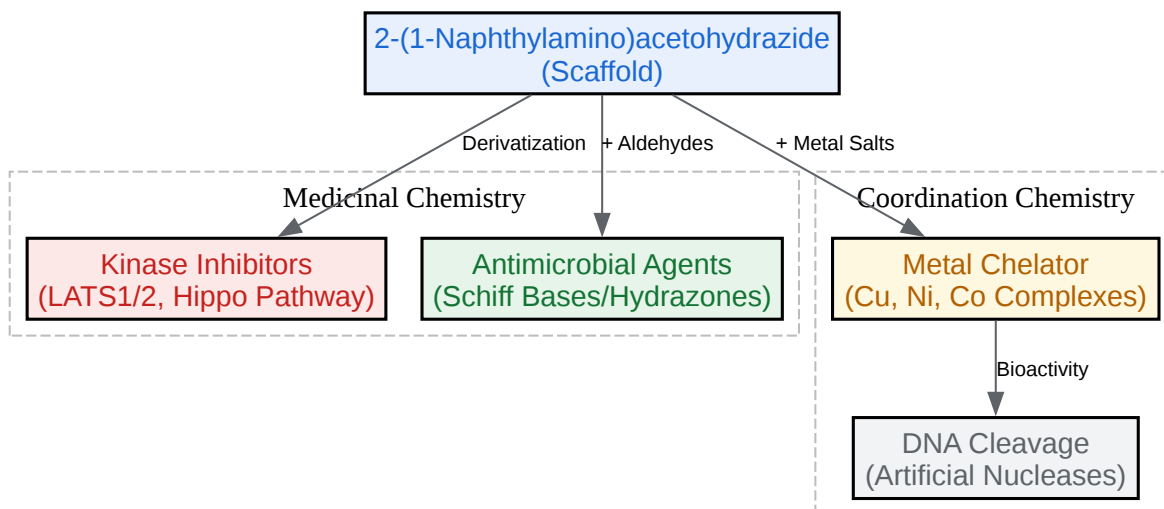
2-(1-Naphthylamino)acetohydrazide
(Scaffold)

Derivatization

+ Aldehydes

+ Metal Salts

Medicinal Chemistry

Kinase Inhibitors
(LATS1/2, Hippo Pathway)

Antimicrobial Agents
(Schiff Bases/Hydrazones)

Coordination Chemistry

Metal Chelator
(Cu, Ni, Co Complexes)

Bioactivity

DNA Cleavage
(Artificial Nucleases)